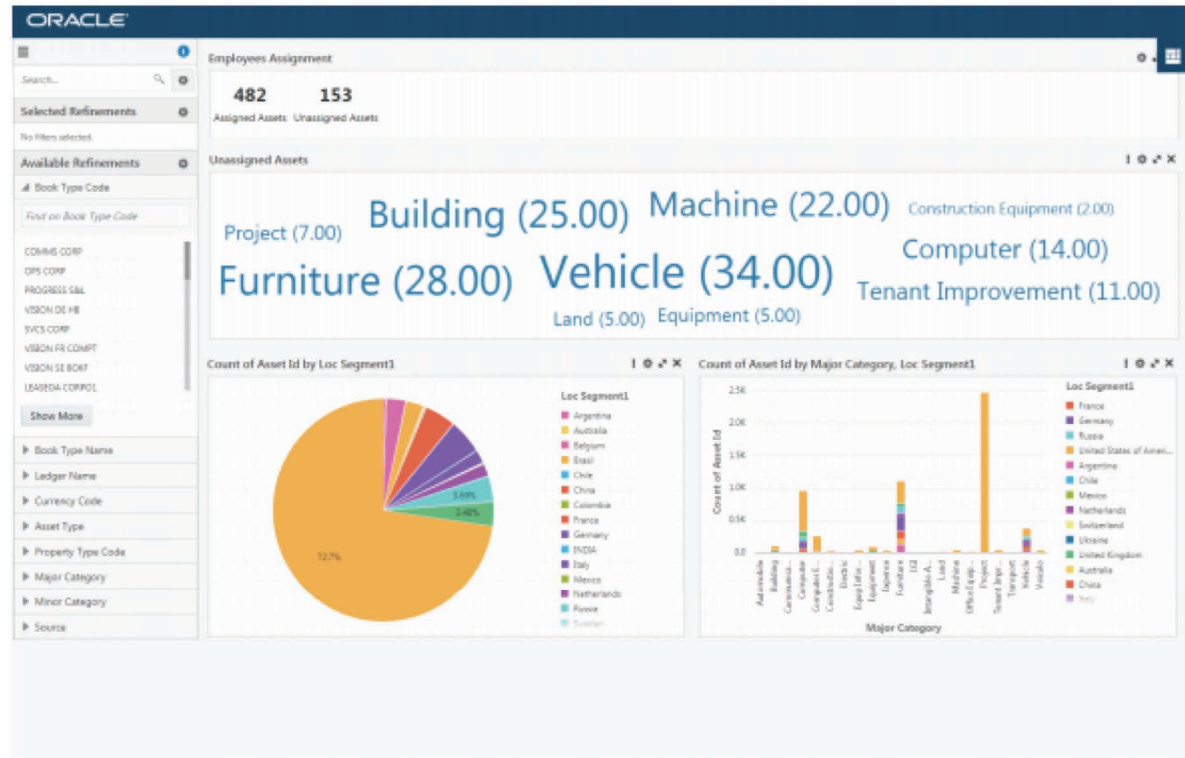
ORACLE

Search...

Selected Refinements

No filters selected.

Available Refinements

Book Type Code

Find on Book Type Code

COMMS CORP
OPS CORP
PROGRESS S&L
VISION DE HB
SVCS CORP
VISION FR COMPT
VISION SE BOKF
LEASEDA CORPO1

Show More

Book Type Name
Ledger Name
Currency Code
Asset Type
Property Type Code
Major Category
Minor Category
Source

Employees Assignment

482
Assigned Assets

153
Unassigned Assets

Unassigned Assets

Project (7.00) Building (25.00) Machine (22.00) Construction Equipment (2.00) Computer (14.00) Furniture (28.00) Vehicle (34.00) Tenant Improvement (11.00) Land (5.00) Equipment (5.00)

Count of Asset Id by Loc Segment1

Loc Segment1
Argentina
Australia
Belgium
Brasil
Chile
China
Colombia
France
Germany
INDIA
Italy
Mexico
Netherlands
Russia
Sweden

3.69%
3.48%
72.7%

Count of Asset Id by Major Category, Loc Segment1

2.5K
2.0K
1.5K
1.0K
0.5K
0.0

Count of Asset Id

Automobile
Building
Constructio...
Computer
Computer E...
Constructio...
Electric
Equip Lithe...
Equipment
Expense
Furniture
ISE
Intangible A...
Land
Machine
Office Equip...
Project
Tenant Impr...
Transport
Vehicle
Vessels

Major Category

Loc Segment1
France
Germany
Russia
United States of Ameri...
Argentina
Chile
Mexico
Netherlands
Switzerland
Ukraine
United Kingdom
Australia
China
Italy